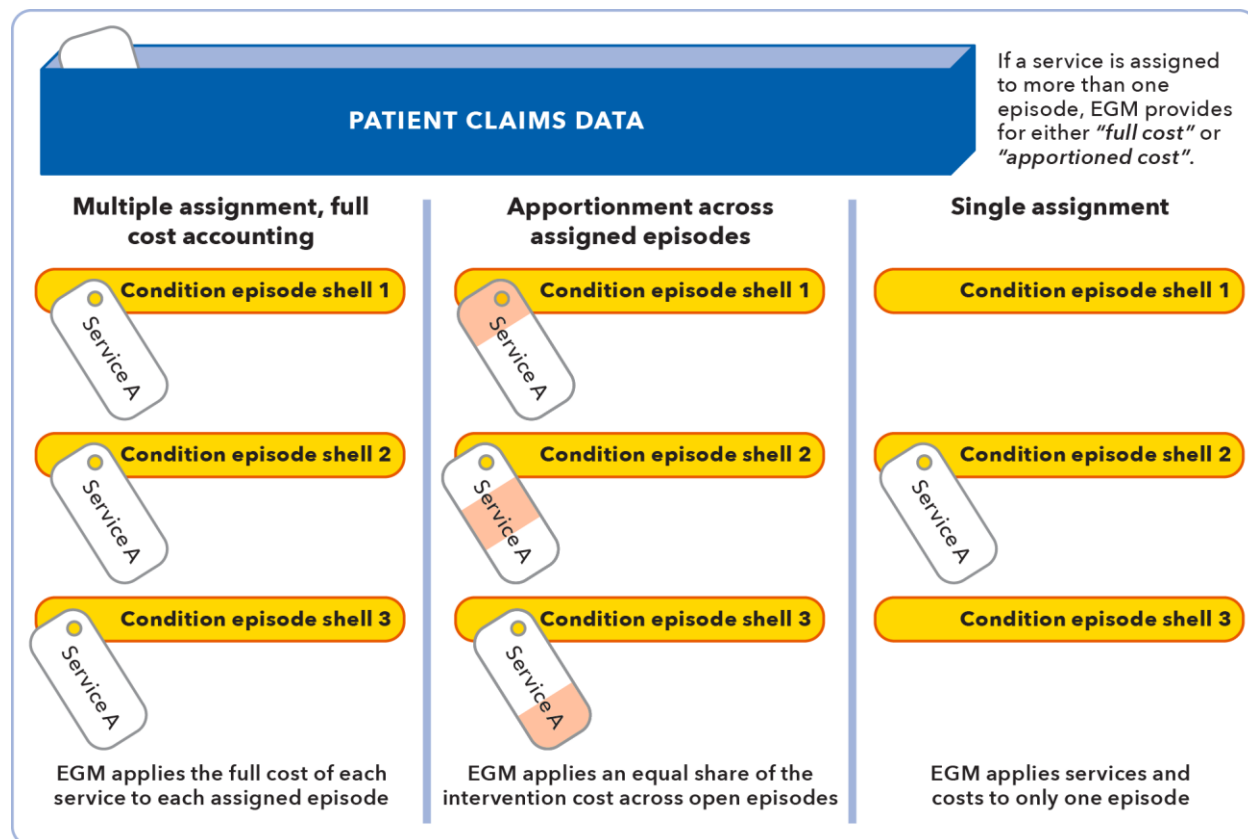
PATIENT CLAIMS DATA

If a service is assigned to more than one episode, EGM provides for either *"full cost"* or *"apportioned cost"*.

Multiple assignment, full cost accounting

Condition episode shell 1

Service A

Condition episode shell 2

Service A

Condition episode shell 3

Service A

EGM applies the full cost of each service to each assigned episode

Apportionment across assigned episodes

Condition episode shell 1

Service A

Condition episode shell 2

Service A

Condition episode shell 3

Service A

EGM applies an equal share of the intervention cost across open episodes

Single assignment

Condition episode shell 1

Condition episode shell 2

Service A

Condition episode shell 3

EGM applies services and costs to only one episode